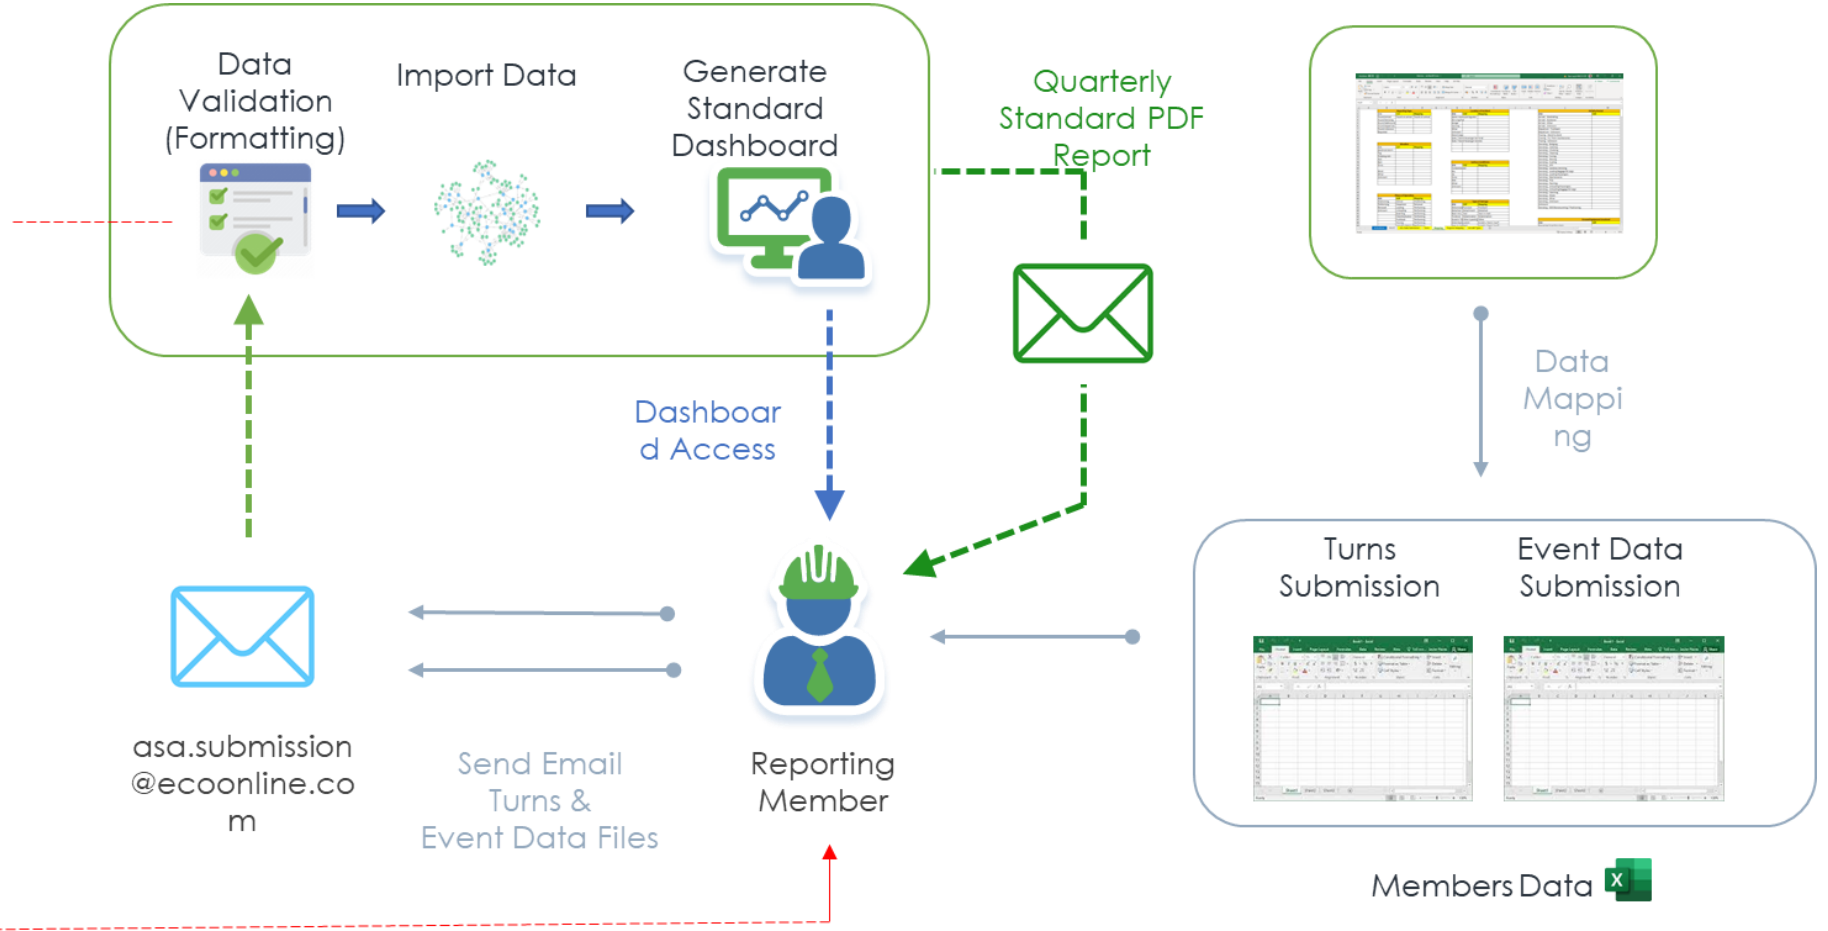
Data Validation (Formatting)

Import Data

Generate Standard Dashboard

Quarterly Standard PDF Report

Data Mapping

Dashboard Access

Turns Submission

Event Data Submission

asa.submission@ecoonline.com

Send Email Turns & Event Data Files

Reporting Member

Members Data